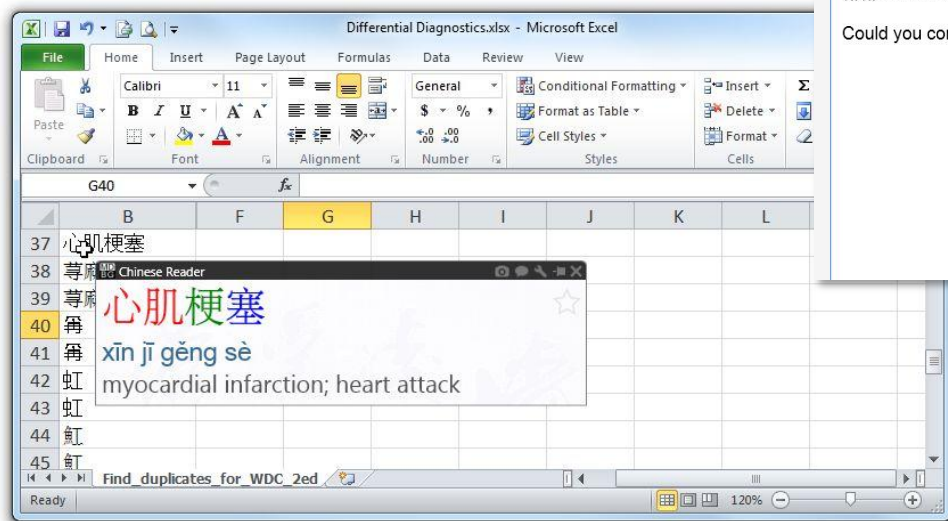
Differential Diagnostics.xlsx - Microsoft Excel

File Home Insert Page Layout Formulas Data Review View

Calibri 11
B I U A A
Paste
Clipboard Font Alignment Number Styles Cells
General
$ % ,
.0 .00
Conditional Formatting
Format as Table
Cell Styles
Insert
Delete
Format

G40 fx

B F G H I J K L

37 心肌梗塞
38 荨
39 荨
40 𤴓
41 𤴓
42 虹
43 虹
44 魟
45 魟

Chinese Reader
心肌梗塞
xīn jī gěng sè
myocardial infarction; heart attack

Find_duplicates_for_WDC_2ed

Ready 120%

Could you co